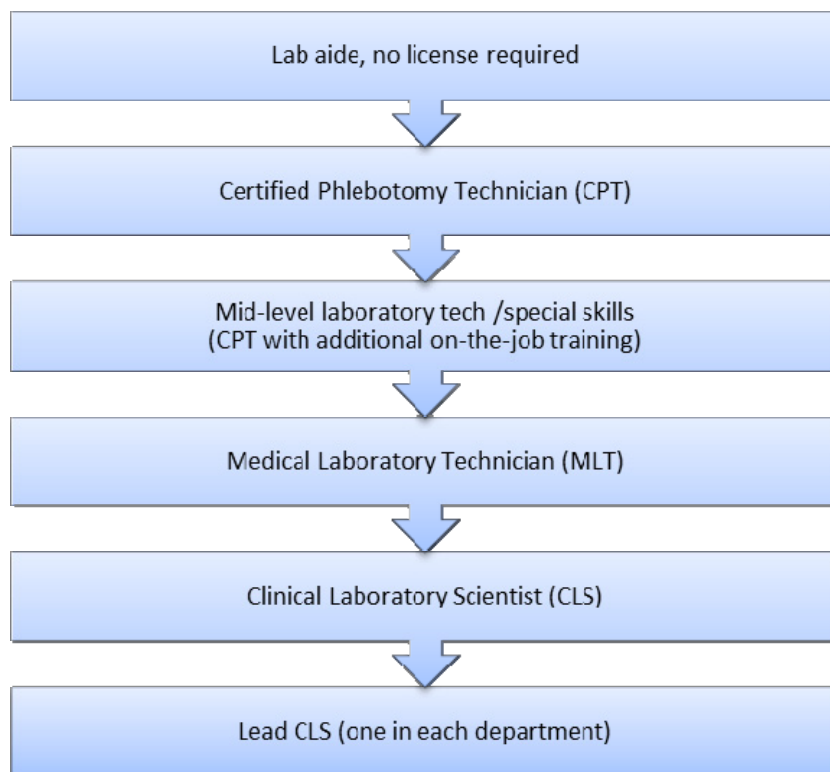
Lab aide, no license required

Certified Phlebotomy Technician (CPT)

Mid-level laboratory tech /special skills
(CPT with additional on-the-job training)

Medical Laboratory Technician (MLT)

Clinical Laboratory Scientist (CLS)

Lead CLS (one in each department)